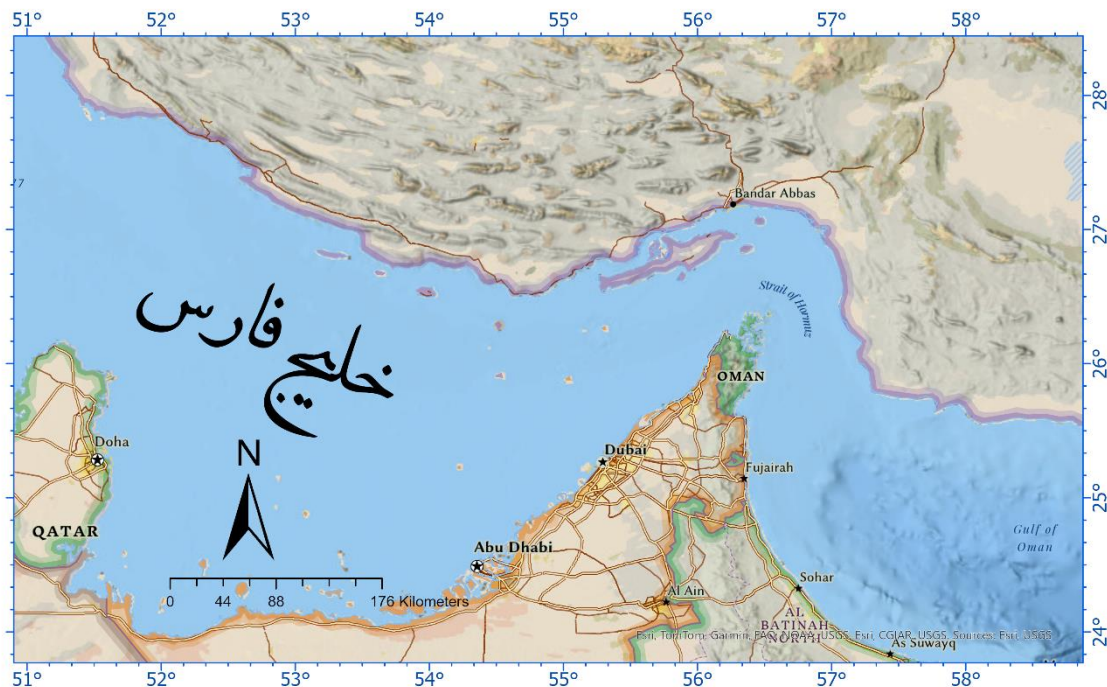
51° 52° 53° 54° 55° 56° 57° 58°

28° 27° 26° 25° 24°

Bandar Abbas

Strait of Hormuz

خلیج فارس

OMAN

Doha

QATAR

N

Dubai

Fujairah

Gulf of Oman

Abu Dhabi

0 44 88 176 Kilometers

Sohar

Al Ain

AL BATINAH NORTH

As Suwayq

Esri, TomTom, Garmin, FAO, NOAA, USGS, Esri, CGIAR, USGS, Sources: Esri, USGS

51° 52° 53° 54° 55° 56° 57° 58°